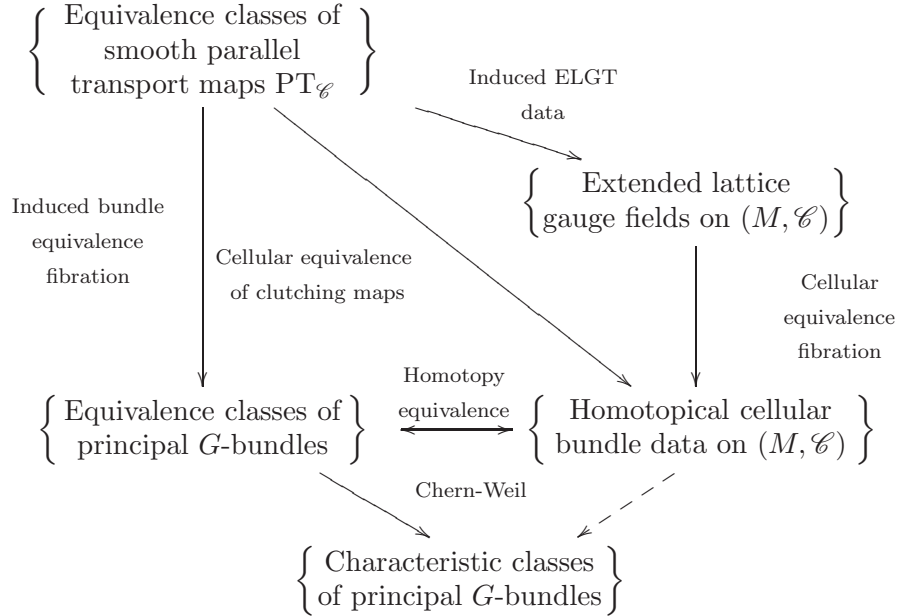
$\left\{ \begin{array}{c} \text{Equivalence classes of} \\ \text{smooth parallel} \\ \text{transport maps } \mathrm{PT}_{\mathscr{C}} \end{array} \right\}$

Induced ELGT data

$\left\{ \begin{array}{c} \text{Extended lattice} \\ \text{gauge fields on } (M, \mathscr{C}) \end{array} \right\}$

Induced bundle equivalence fibration

Cellular equivalence of clutching maps

Cellular equivalence fibration

$\left\{ \begin{array}{c} \text{Equivalence classes of} \\ \text{principal } G\text{-bundles} \end{array} \right\}$

Homotopy equivalence

$\left\{ \begin{array}{c} \text{Homotopical cellular} \\ \text{bundle data on } (M, \mathscr{C}) \end{array} \right\}$

Chern-Weil

$\left\{ \begin{array}{c} \text{Characteristic classes} \\ \text{of principal } G\text{-bundles} \end{array} \right\}$